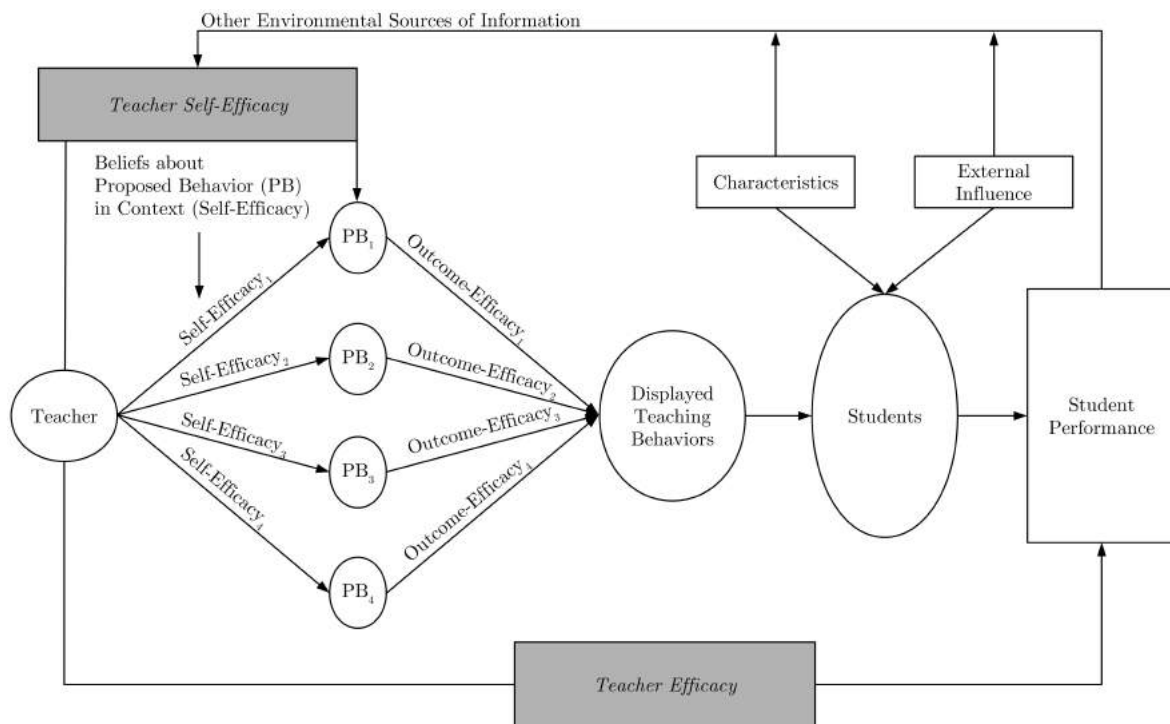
Other Environmental Sources of Information

*Teacher Self-Efficacy*

Beliefs about Proposed Behavior (PB) in Context (Self-Efficacy)

Characteristics

External Influence

Teacher

Self-Efficacy$_1$

Self-Efficacy$_2$

Self-Efficacy$_3$

Self-Efficacy$_4$

PB$_1$

PB$_2$

PB$_3$

PB$_4$

Outcome-Efficacy$_1$

Outcome-Efficacy$_2$

Outcome-Efficacy$_3$

Outcome-Efficacy$_4$

Displayed Teaching Behaviors

Students

Student Performance

*Teacher Efficacy*